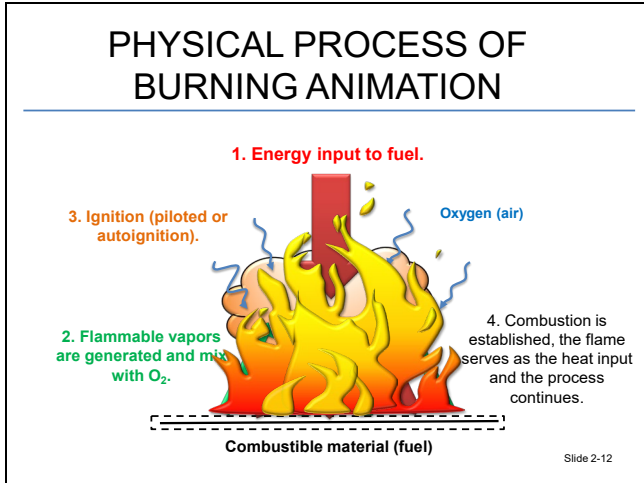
PHYSICAL PROCESS OF BURNING ANIMATION

1. Energy input to fuel.

3. Ignition (piloted or autoignition).

Oxygen (air)

2. Flammable vapors are generated and mix with $O_2$.

4. Combustion is established, the flame serves as the heat input and the process continues.

Combustible material (fuel)

Slide 2-12